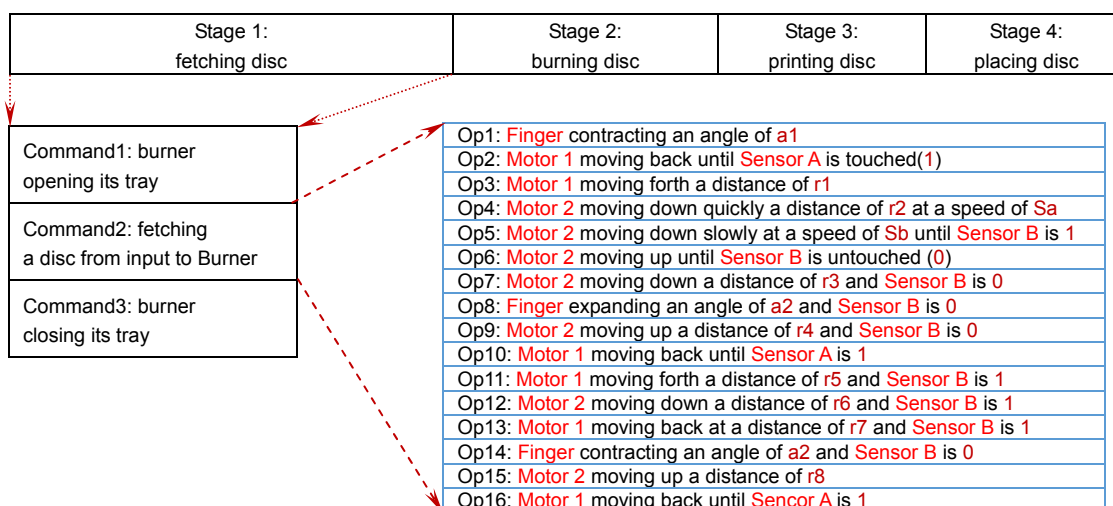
| Stage 1: fetching disc | Stage 2: burning disc | Stage 3: printing disc | Stage 4: placing disc |
|---|---|---|---|

Command1: burner opening its tray

Command2: fetching a disc from input to Burner

Command3: burner closing its tray

Op1: Finger contracting an angle of a1
Op2: Motor 1 moving back until Sensor A is touched(1)
Op3: Motor 1 moving forth a distance of r1
Op4: Motor 2 moving down quickly a distance of r2 at a speed of Sa
Op5: Motor 2 moving down slowly at a speed of Sb until Sensor B is 1
Op6: Motor 2 moving up until Sensor B is untouched (0)
Op7: Motor 2 moving down a distance of r3 and Sensor B is 0
Op8: Finger expanding an angle of a2 and Sensor B is 0
Op9: Motor 2 moving up a distance of r4 and Sensor B is 0
Op10: Motor 1 moving back until Sensor A is 1
Op11: Motor 1 moving forth a distance of r5 and Sensor B is 1
Op12: Motor 2 moving down a distance of r6 and Sensor B is 1
Op13: Motor 1 moving back at a distance of r7 and Sensor B is 1
Op14: Finger contracting an angle of a2 and Sensor B is 0
Op15: Motor 2 moving up a distance of r8
Op16: Motor 1 moving back until Sencor A is 1